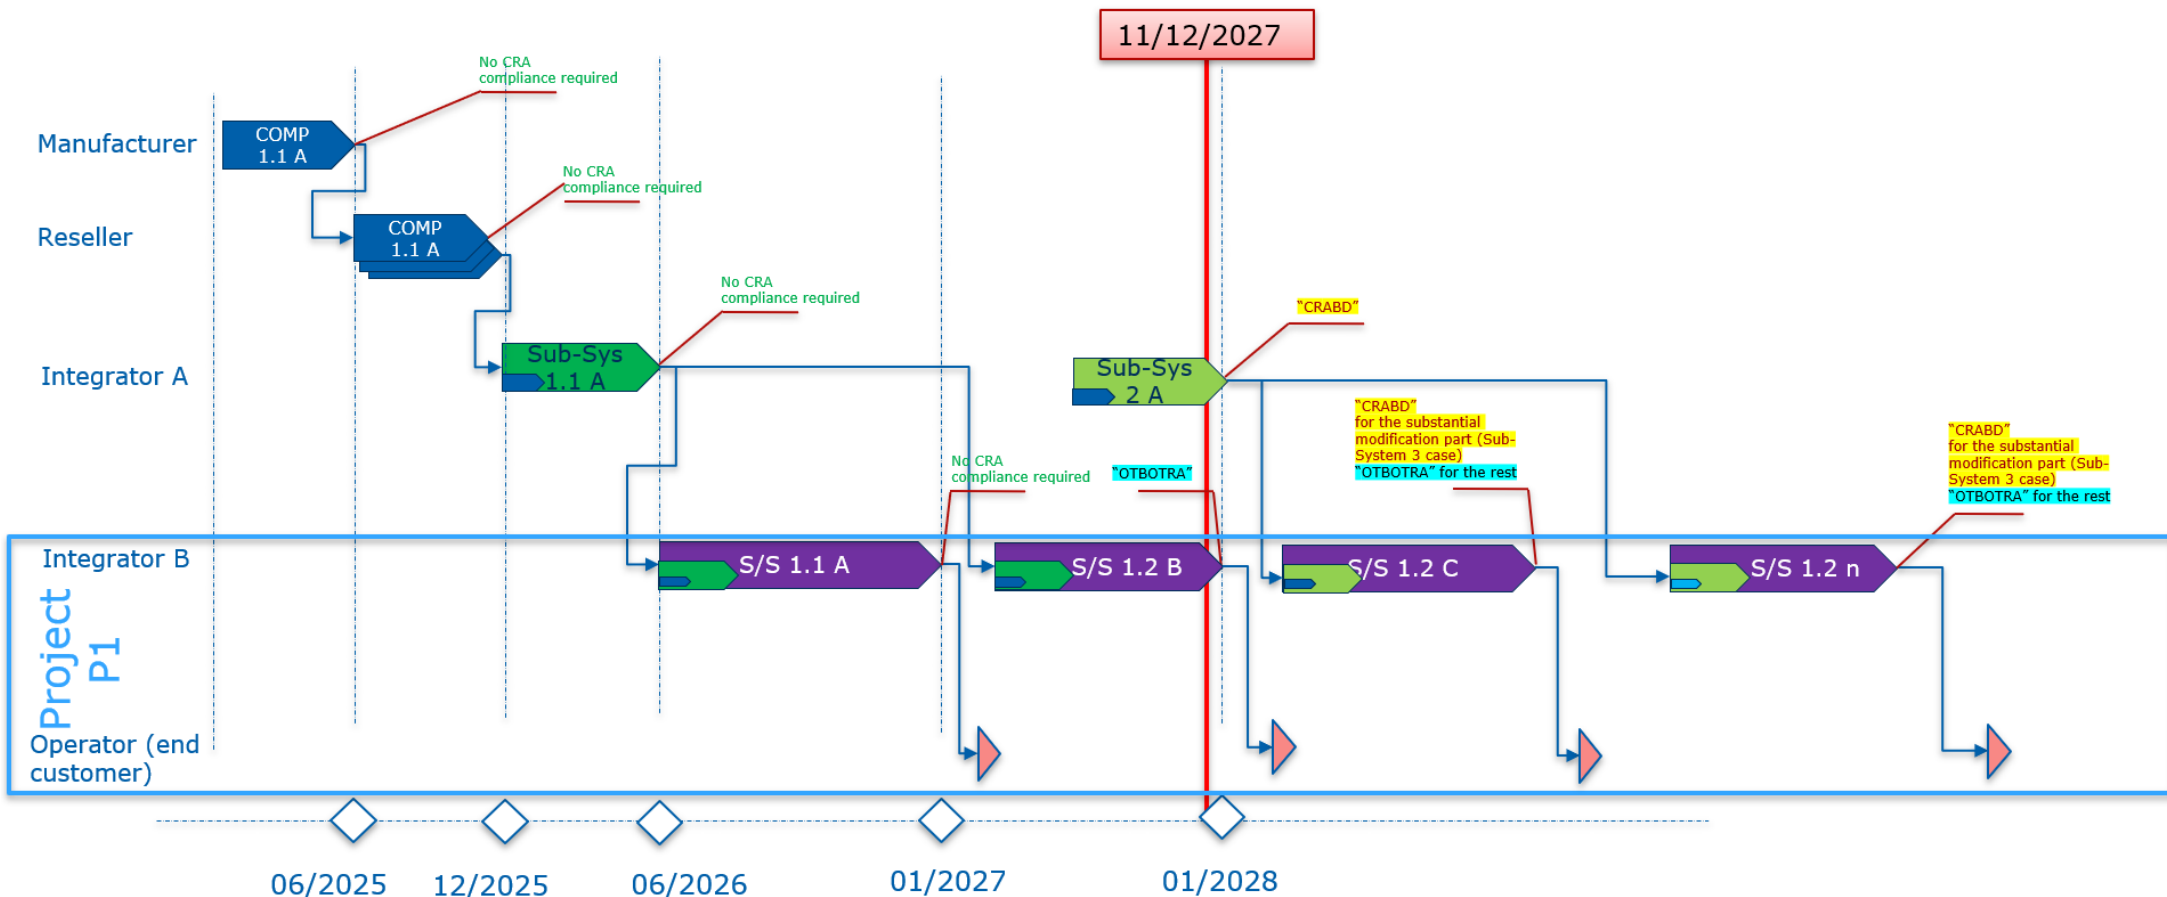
11/12/2027

No CRA compliance required

Manufacturer
COMP 1.1 A

No CRA compliance required

Reseller
COMP 1.1 A

No CRA compliance required

Integrator A
Sub-Sys 1.1 A

"CRABD"

Sub-Sys 2 A

"CRABD" for the substantial modification part (Sub-System 3 case) "OTBOTRA" for the rest

"CRABD" for the substantial modification part (Sub-System 3 case) "OTBOTRA" for the rest

No CRA compliance required

"OTBOTRA"

Integrator B
S/S 1.1 A
S/S 1.2 B
S/S 1.2 C
S/S 1.2 n

Project P1

Operator (end customer)

06/2025
12/2025
06/2026
01/2027
01/2028